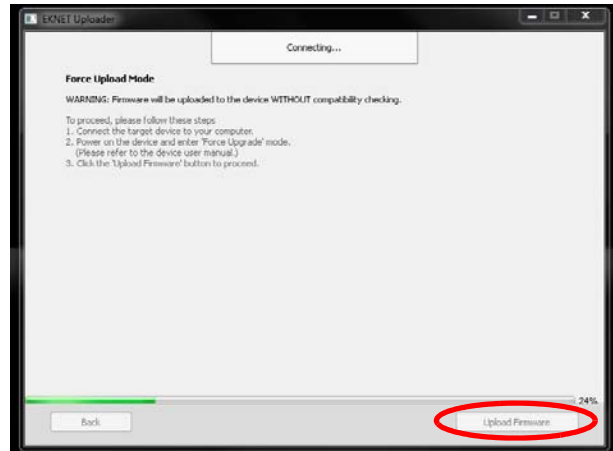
EKNET Uploader

Connecting...

Force Upload Mode

WARNING: Firmware will be uploaded to the device WITHOUT compatibility checking.

To proceed, please follow these steps
1. Connect the target device to your computer.
2. Power on the device and enter 'Force Upgrade' mode.
(Please refer to the device user manual.)
3. Click the 'Upload Firmware' button to proceed.

24%

Back

Upload Firmware